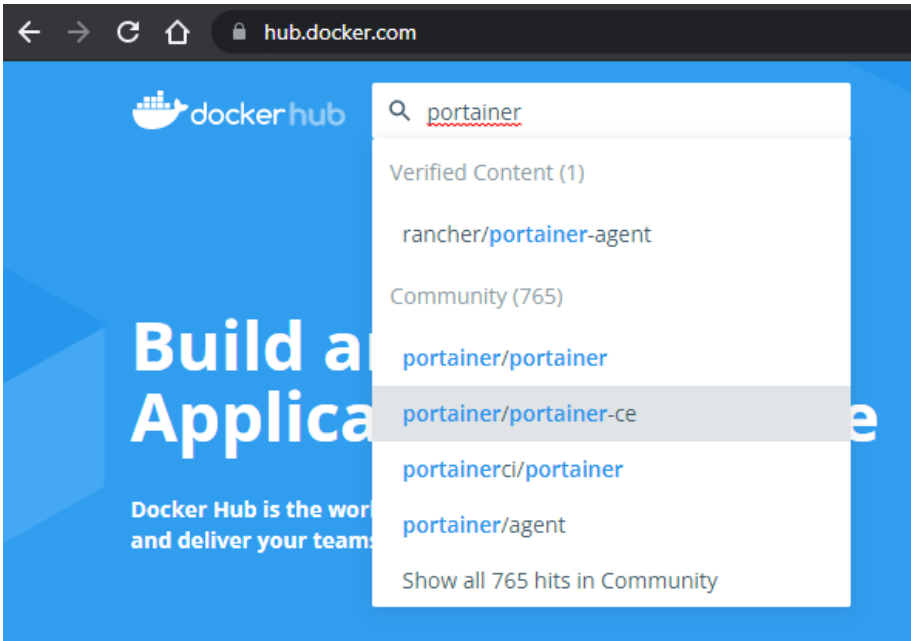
hub.docker.com

dockerhub

portainer

Verified Content (1)

rancher/portainer-agent

Community (765)

portainer/portainer

portainer/portainer-ce

portainerci/portainer

portainer/agent

Show all 765 hits in Community

Build a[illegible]
Applica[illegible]e

Docker Hub is the wor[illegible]
and deliver your teams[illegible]